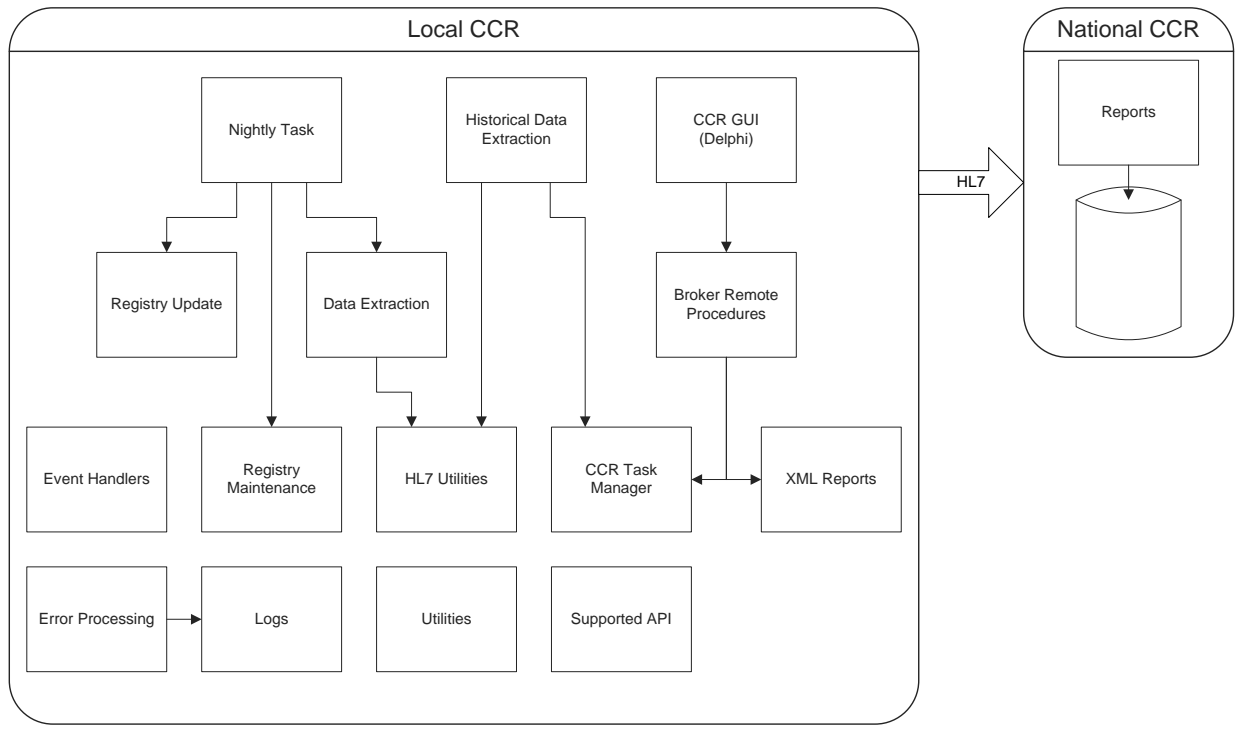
Local CCR

Nightly Task

Historical Data Extraction

CCR GUI (Delphi)

Registry Update

Data Extraction

Broker Remote Procedures

Event Handlers

Registry Maintenance

HL7 Utilities

CCR Task Manager

XML Reports

Error Processing

Logs

Utilities

Supported API

HL7

National CCR

Reports